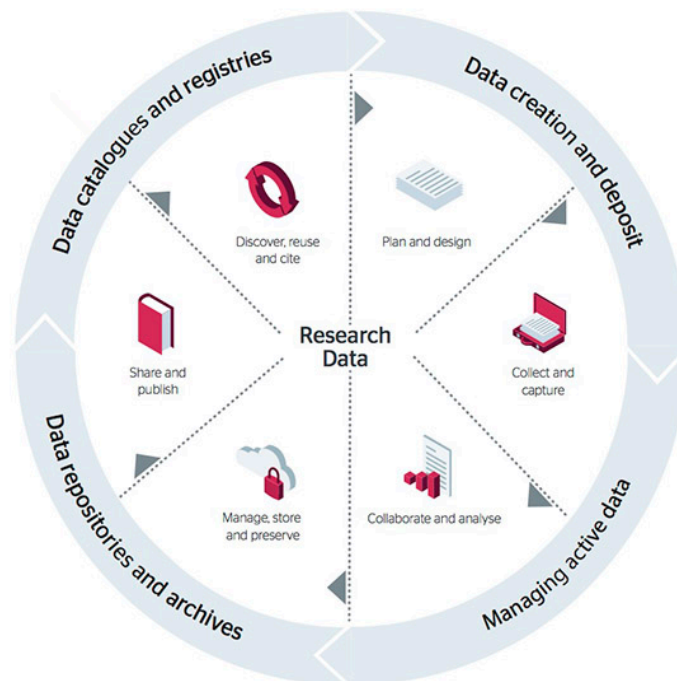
Data catalogues and registries

Data creation and deposit

Managing active data

Data repositories and archives

Research Data

Discover, reuse and cite

Plan and design

Collect and capture

Collaborate and analyse

Manage, store and preserve

Share and publish